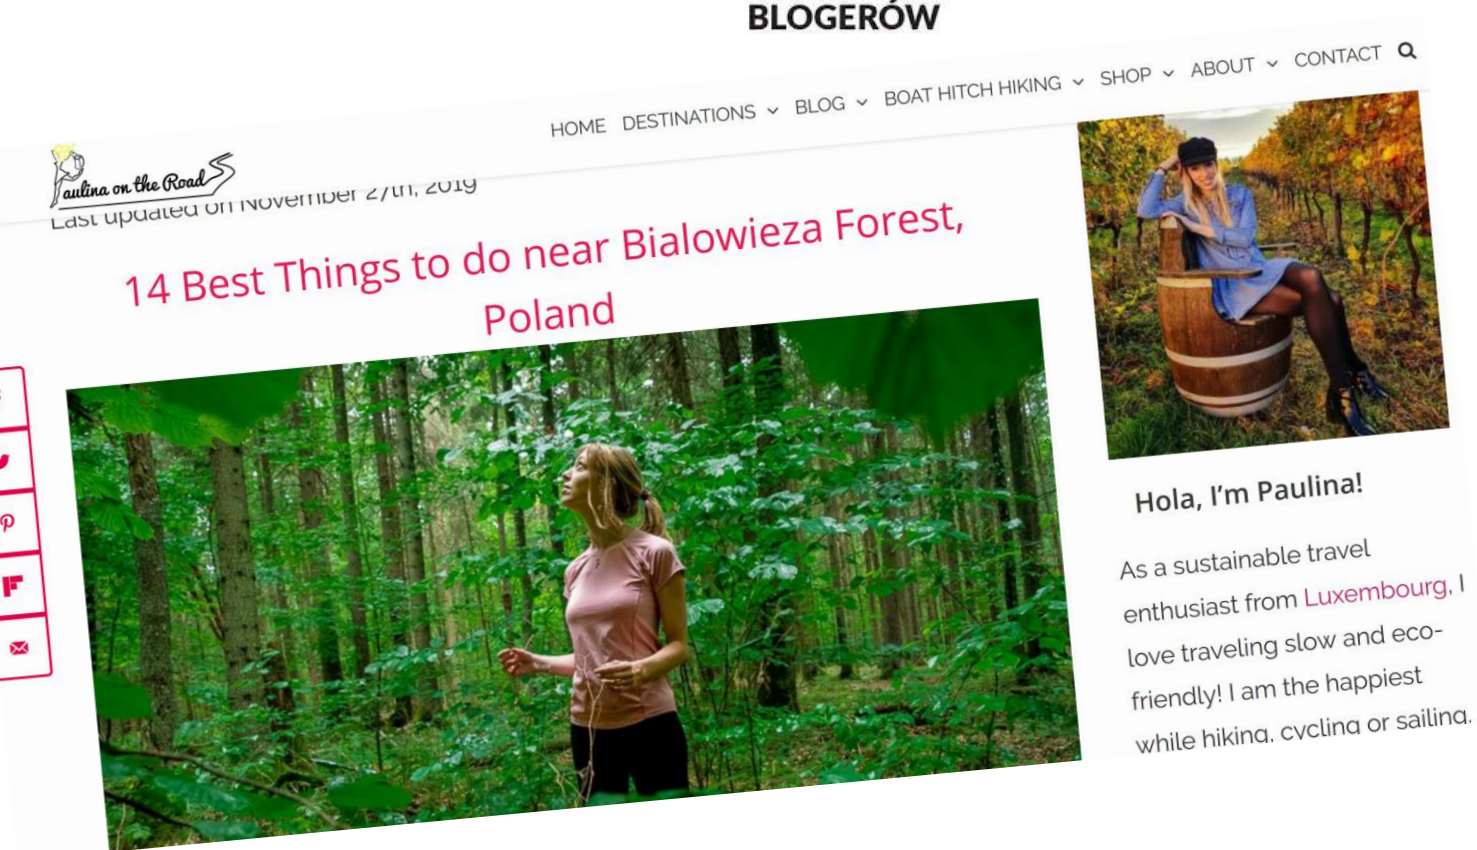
BLOGERÓW

HOME DESTINATIONS BLOG BOAT HITCH HIKING SHOP ABOUT CONTACT

Paulina on the Road

Last updated on November 27th, 2019

14 Best Things to do near Bialowieza Forest, Poland

Hola, I'm Paulina!

As a sustainable travel enthusiast from Luxembourg, I love traveling slow and eco-friendly! I am the happiest while hiking, cycling or sailing.